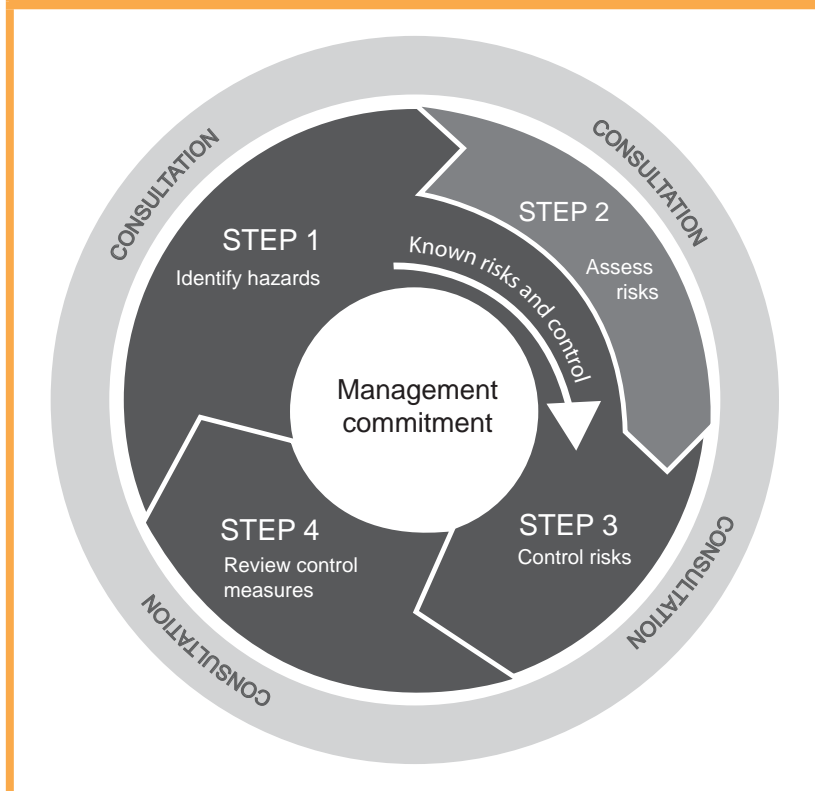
CONSULTATION

CONSULTATION

STEP 1
Identify hazards

STEP 2
Assess risks

Known risks and control

Management commitment

STEP 4
Review control measures

STEP 3
Control risks

CONSULTATION

CONSULTATION